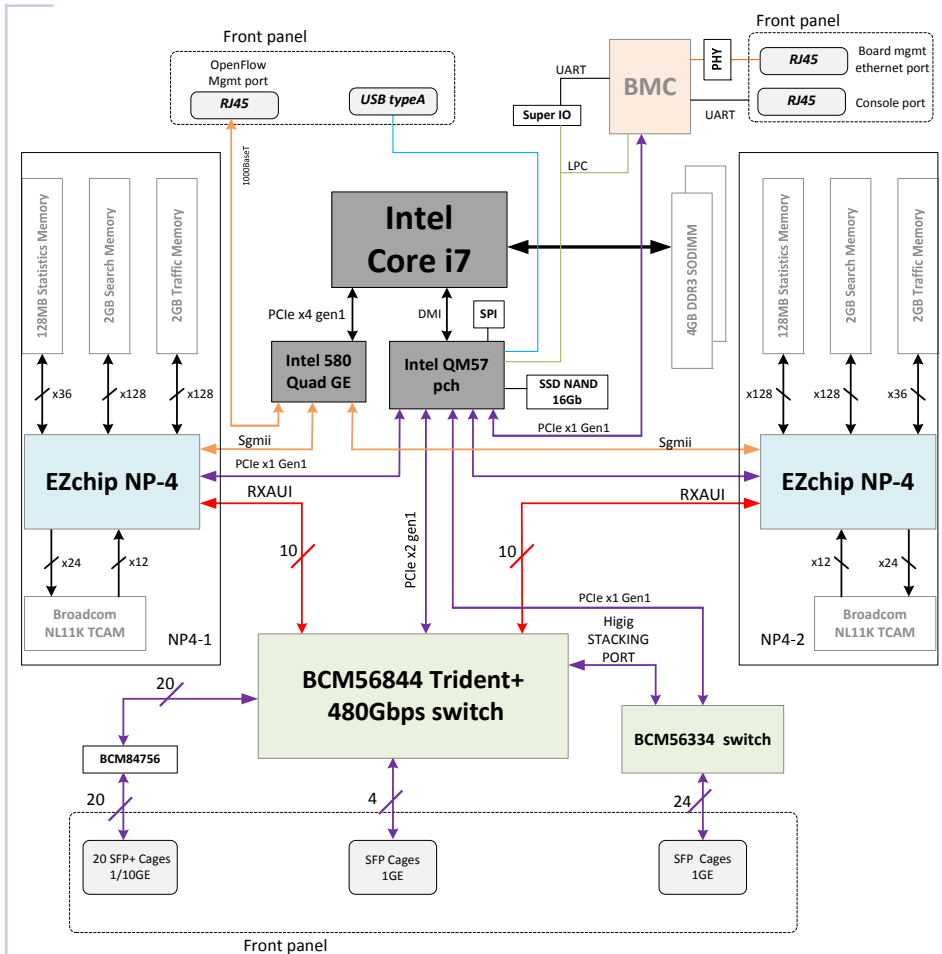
Front panel

OpenFlow Mgmt port

RJ45

USB typeA

UART

BMC

PHY

Front panel

RJ45

Board mgmt ethernet port

RJ45

Console port

Super IO

UART

LPC

1000BaseT

128MB Statistics Memory

2GB Search Memory

2GB Traffic Memory

Intel Core i7

4GB DDR3 SODIMM

128MB Statistics Memory

2GB Search Memory

2GB Traffic Memory

PCIe x4 gen1

DMI

SPI

x36

x128

x128

Intel 580 Quad GE

Intel QM57 pch

SSD NAND 16Gb

x128

x128

x36

Sgmii

PCIe x1 Gen1

Sgmii

PCIe x1 Gen1

EZchip NP-4

RXAUI

RXAUI

EZchip NP-4

10

PCIe x2 gen1

10

x24

x12

x12

x24

Broadcom NL11K TCAM

NP4-1

PCIe x1 Gen1

Higig STACKING PORT

Broadcom NL11K TCAM

NP4-2

20

BCM56844 Trident+ 480Gbps switch

BCM84756

BCM56334 switch

20

4

24

20 SFP+ Cages 1/10GE

SFP Cages 1GE

SFP Cages 1GE

Front panel